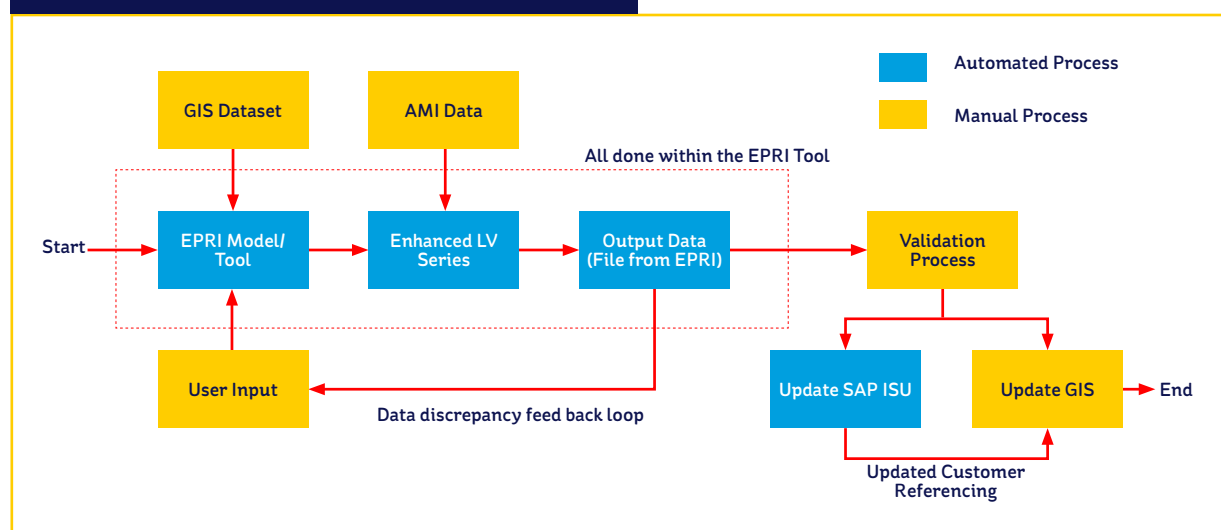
Automated Process

Manual Process

GIS Dataset

AMI Data

All done within the EPRI Tool

Start

EPRI Model/ Tool

Enhanced LV Series

Output Data (File from EPRI)

Validation Process

User Input

Data discrepancy feed back loop

Update SAP ISU

Update GIS

End

Updated Customer Referencing